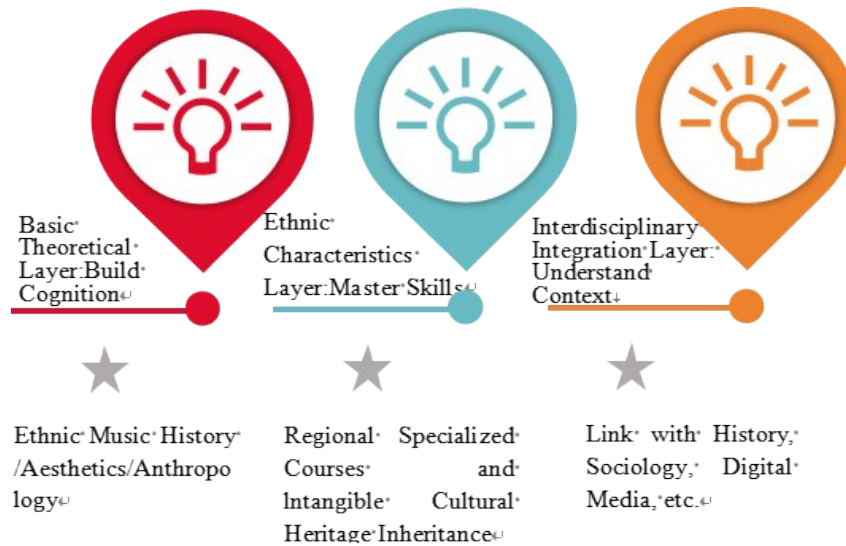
Basic Theoretical Layer:Build Cognition

Ethnic Characteristics Layer:Master Skills

Interdisciplinary Integration Layer: Understand Context

Ethnic Music History /Aesthetics/Anthropology

Regional Specialized Courses and lntangible Cultural Heritage Inheritance

Link with History, Sociology, Digital Media, etc.